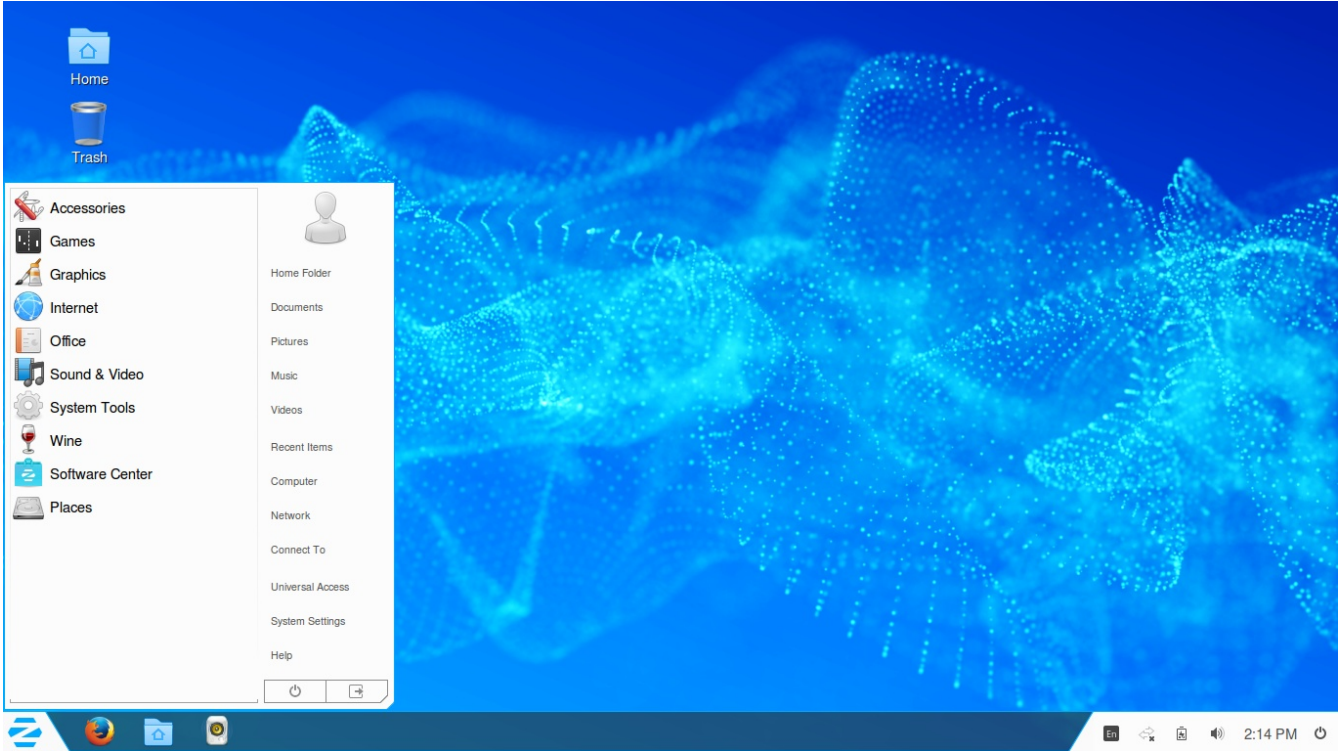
Home

Trash

Accessories
Games
Graphics
Internet
Office
Sound & Video
System Tools
Wine
Software Center
Places

Home Folder
Documents
Pictures
Music
Videos
Recent Items
Computer
Network
Connect To
Universal Access
System Settings
Help

En
2:14 PM